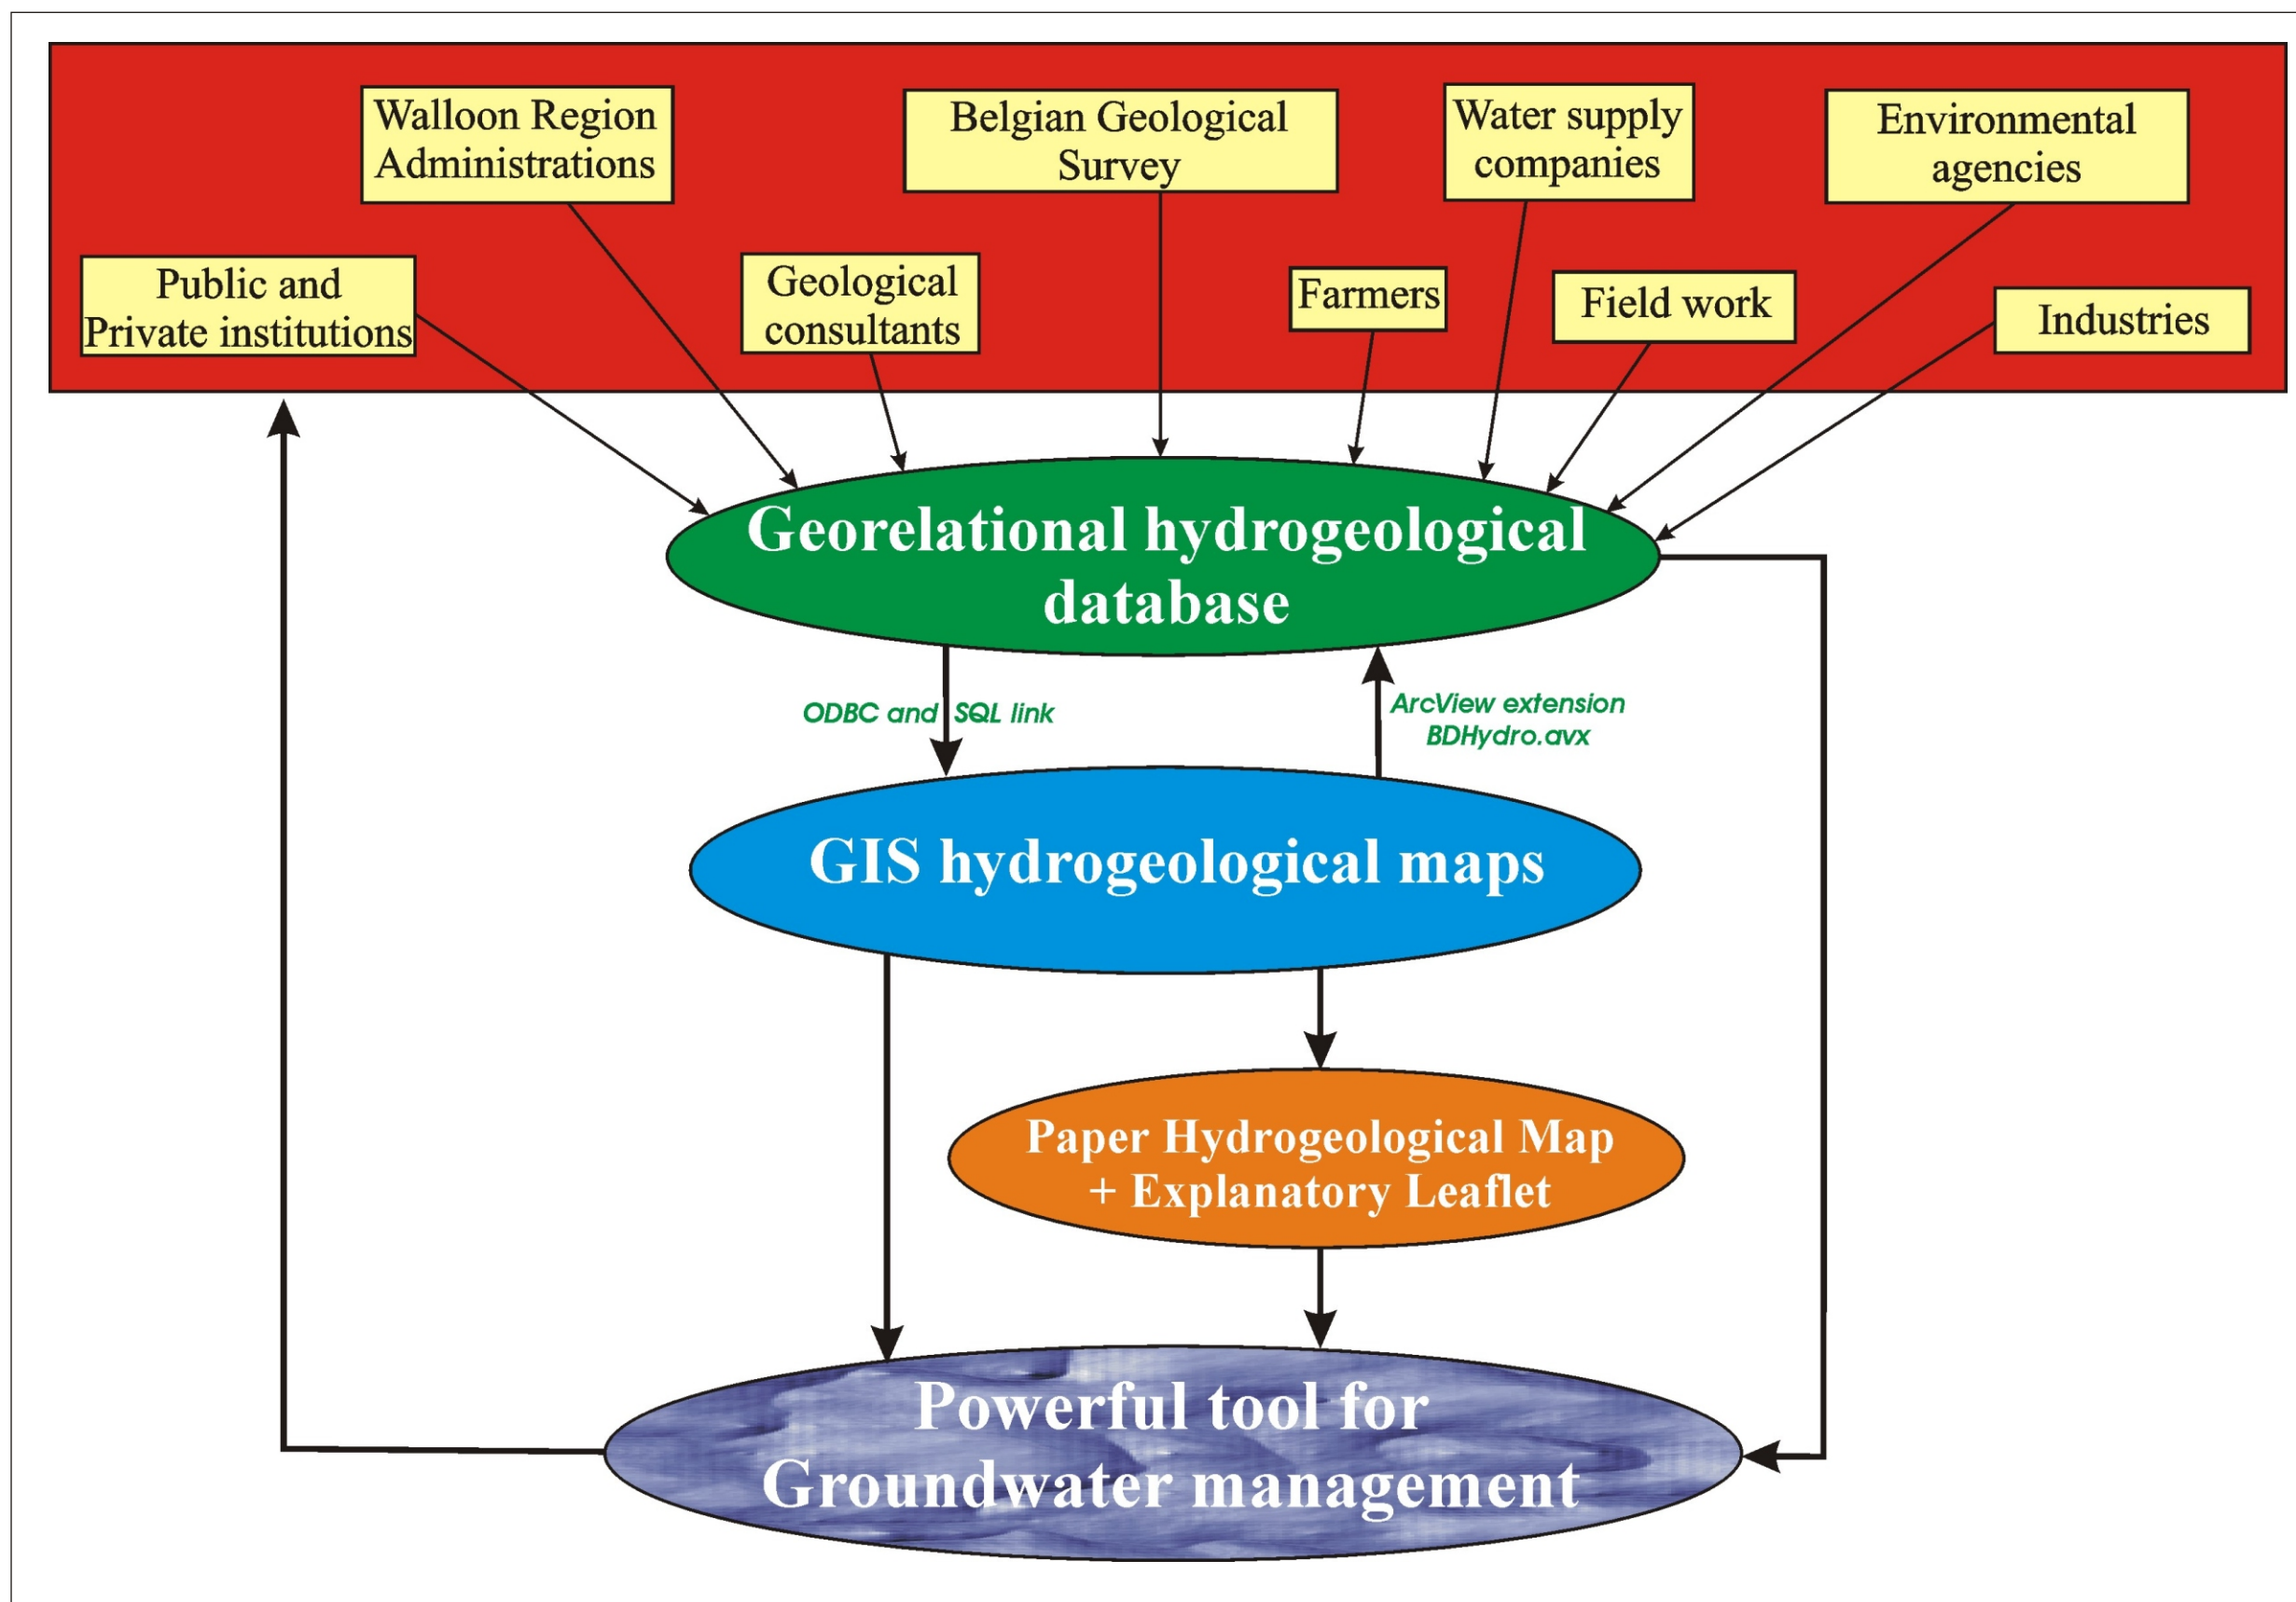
Walloon Region Administrations

Belgian Geological Survey

Water supply companies

Environmental agencies

Public and Private institutions

Geological consultants

Farmers

Field work

Industries

Georelational hydrogeological database

ODBC and SQL link

ArcView extension BDHydro.avx

GIS hydrogeological maps

Paper Hydrogeological Map + Explanatory Leaflet

Powerful tool for Groundwater management